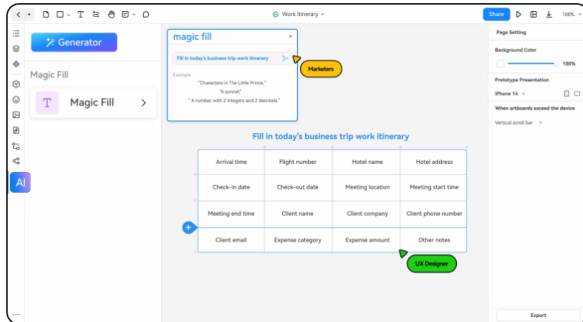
Work itinerary
Share
Generator
Magic Fill
Magic Fill
magic fill
Fill in today's business trip work itinerary
Example
"Characters in The Little Prince"
"A sonnet"
"A number with 2 integers and 2 decimals"
Marketers
Fill in today's business trip work itinerary

| Arrival time | Flight number | Hotel name | Hotel address |
|---|---|---|---|
| Check-in date | Check-out date | Meeting location | Meeting start time |
| Meeting end time | Client name | Client company | Client phone number |
| Client email | Expense category | Expense amount | Other notes |

UX Designer
AI
Page Setting
Background Color
100%
Prototype Presentation
iPhone 14
When artboards exceed the device
Vertical scroll bar
Export